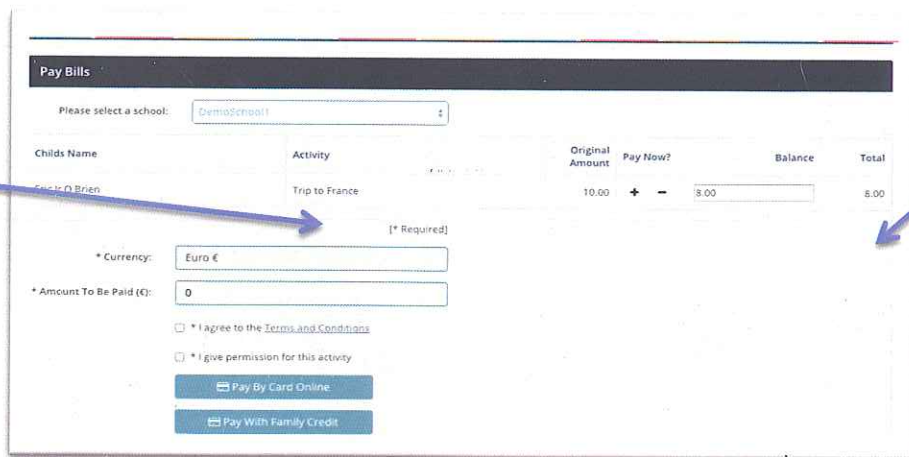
Pay Bills

Please select a school: DemoSchool1

| Childs Name | Activity | Original Amount | Pay Now? | Balance | Total |
|---|---|---|---|---|---|
| Eric O Brien | Trip to France | 10.00 | + − | 8.00 | 8.00 |

[* Required]

* Currency: Euro €

* Amount To Be Paid (€): 0

* I agree to the Terms and Conditions

* I give permission for this activity

Pay By Card Online

Pay With Family Credit